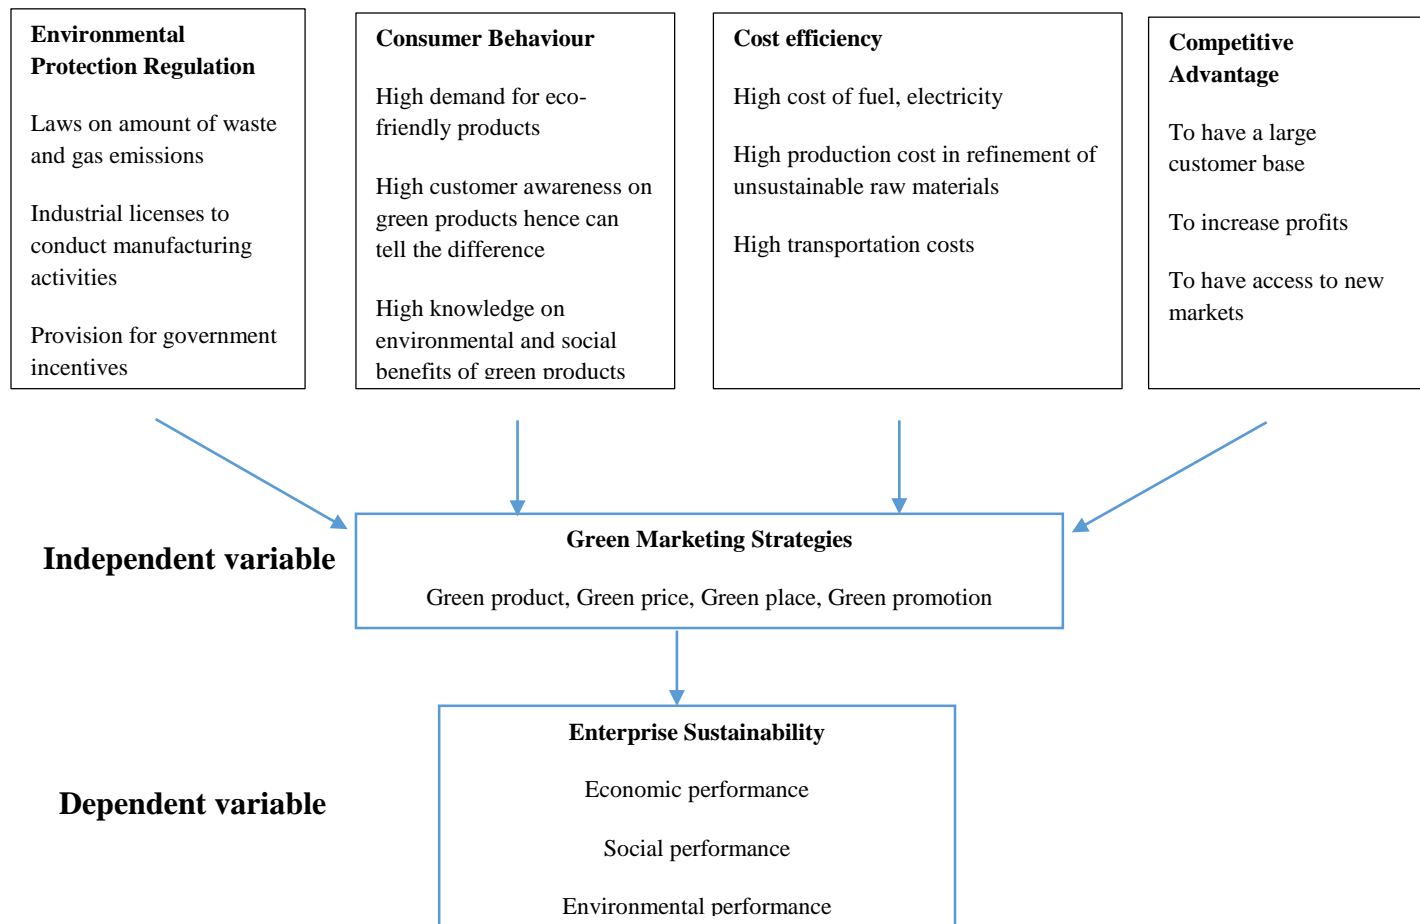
Environmental Protection Regulation

Laws on amount of waste and gas emissions

Industrial licenses to conduct manufacturing activities

Provision for government incentives

Consumer Behaviour

High demand for eco-friendly products

High customer awareness on green products hence can tell the difference

High knowledge on environmental and social benefits of green products

Cost efficiency

High cost of fuel, electricity

High production cost in refinement of unsustainable raw materials

High transportation costs

Competitive Advantage

To have a large customer base

To increase profits

To have access to new markets

Independent variable

Green Marketing Strategies

Green product, Green price, Green place, Green promotion

Dependent variable

Enterprise Sustainability

Economic performance

Social performance

Environmental performance